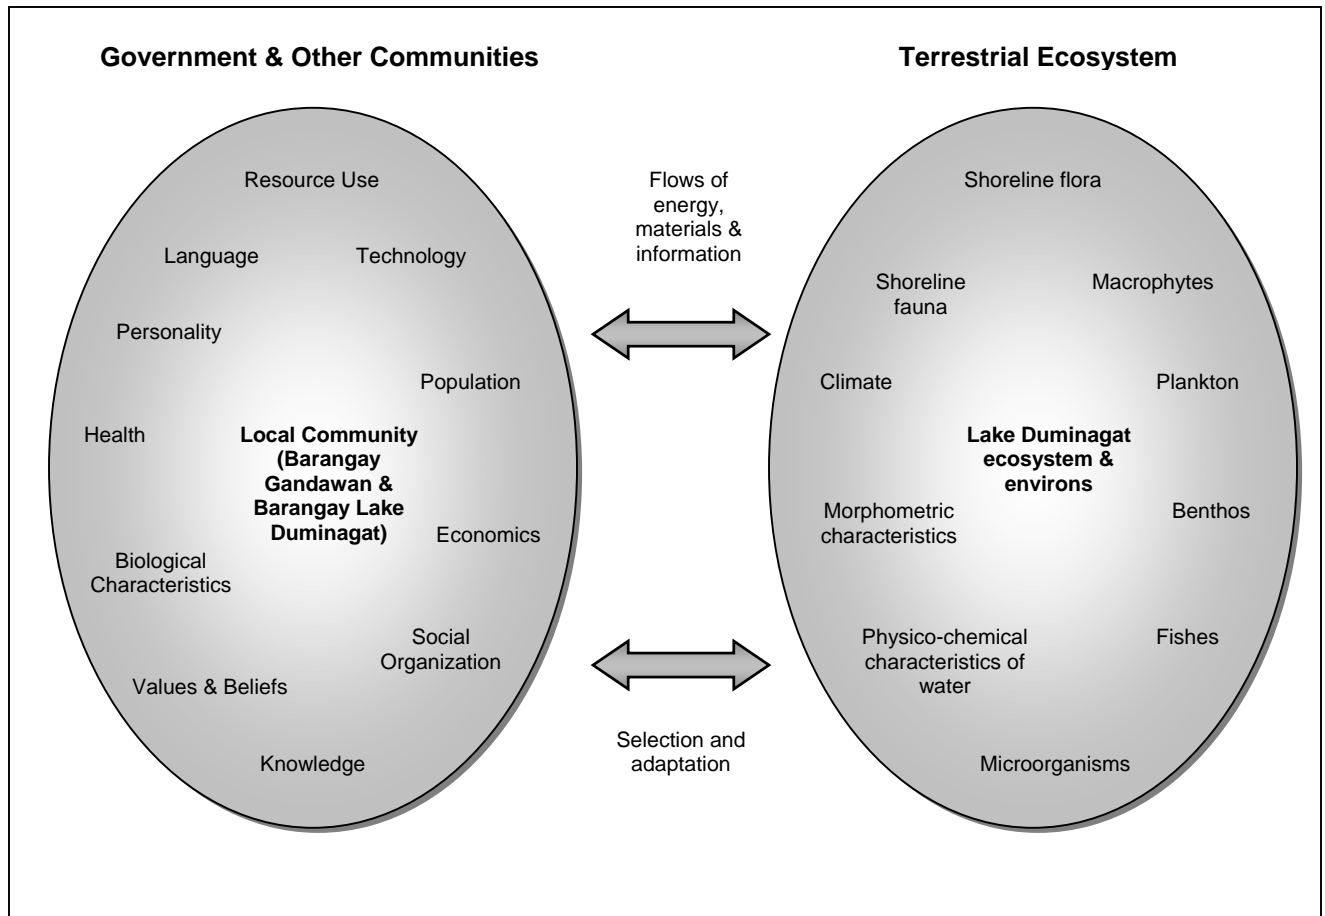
Government & Other Communities

Terrestrial Ecosystem

Resource Use

Language

Technology

Personality

Population

Health

Local Community (Barangay Gandawan & Barangay Lake Duminagat)

Economics

Biological Characteristics

Social Organization

Values & Beliefs

Knowledge

Flows of energy, materials & information

Selection and adaptation

Shoreline flora

Shoreline fauna

Macrophytes

Climate

Plankton

Lake Duminagat ecosystem & environs

Morphometric characteristics

Benthos

Physico-chemical characteristics of water

Fishes

Microorganisms